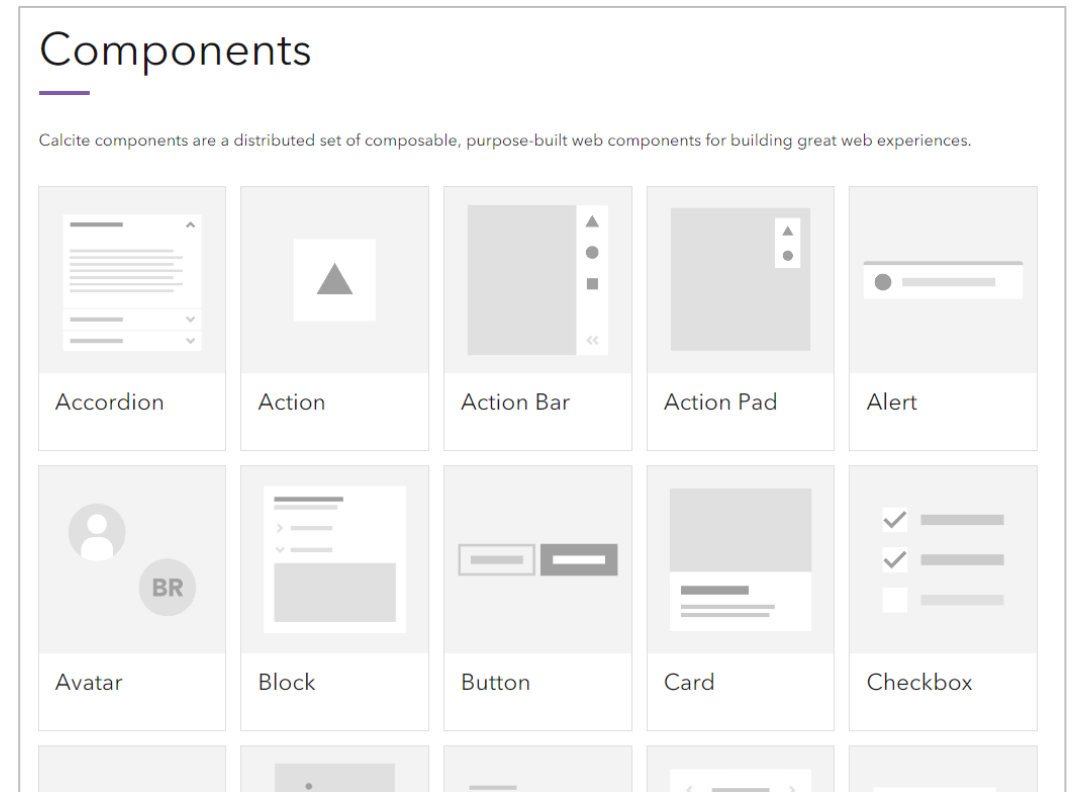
Components

Calcite components are a distributed set of composable, purpose-built web components for building great web experiences.

Accordion

Action

Action Bar

Action Pad

Alert

BR

Avatar

Block

Button

Card

Checkbox